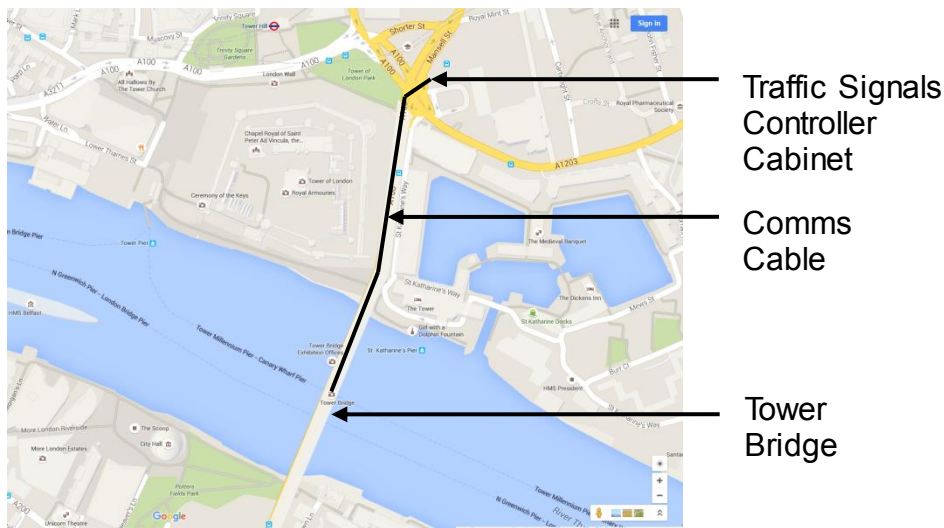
Trinity Square
Tower Hill
Shorter St
Royal Mint St
Sign in
Minories
Muscovy St
Trinity Square Gardens
A100
Mansell St
A100
A100
London Wall
Tower of London Park
A3211
All Hallows By The Tower Church
Byward St
Lower Thames St
Chapel Royal of Saint Peter Ad Vincula, the...
Crafts St
Royal Pharmaceutical Society
Tower of London
Royal Armouries
A1203
Ceremony of the Keys
St Katharine's Way
Bridge Pier
Tower Pier
The Medieval Banquet
N Greenwich Pier - London Bridge Pier
HMS Belfast
St Katharine's Way
The Tower
The Dickens Inn
Mews St
Tower Millennium Pier - Canary Wharf Pier
Girl with a Dolphin Fountain
St Katharine Docks
Tower Bridge Exhibition Offices
St. Katharine's Pier
HMS President
Tower Bridge
More London Riverside
The Scoop
City Hall
More London Estates
Potters Fields Park
Tower Millennium Pier
River Th
Way
A200
Unicorn Theatre
Google
Traffic Signals Controller Cabinet
Comms Cable
Tower Bridge